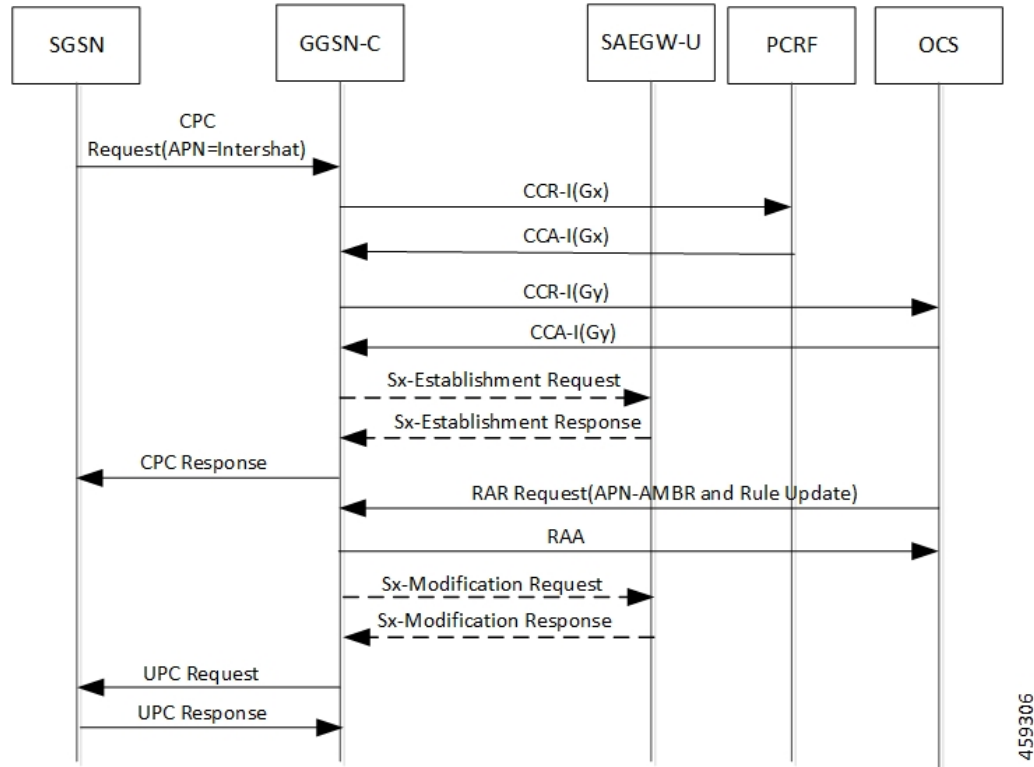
SGSN

GGSN-C

SAEGW-U

PCRF

OCS

CPC Request(APN=Intershat)

CCR-I(Gx)

CCA-I(Gx)

CCR-I(Gy)

CCA-I(Gy)

Sx-Establishment Request

Sx-Establishment Response

CPC Response

RAR Request(APN-AMBR and Rule Update)

RAA

Sx-Modification Request

Sx-Modification Response

UPC Request

UPC Response

459306